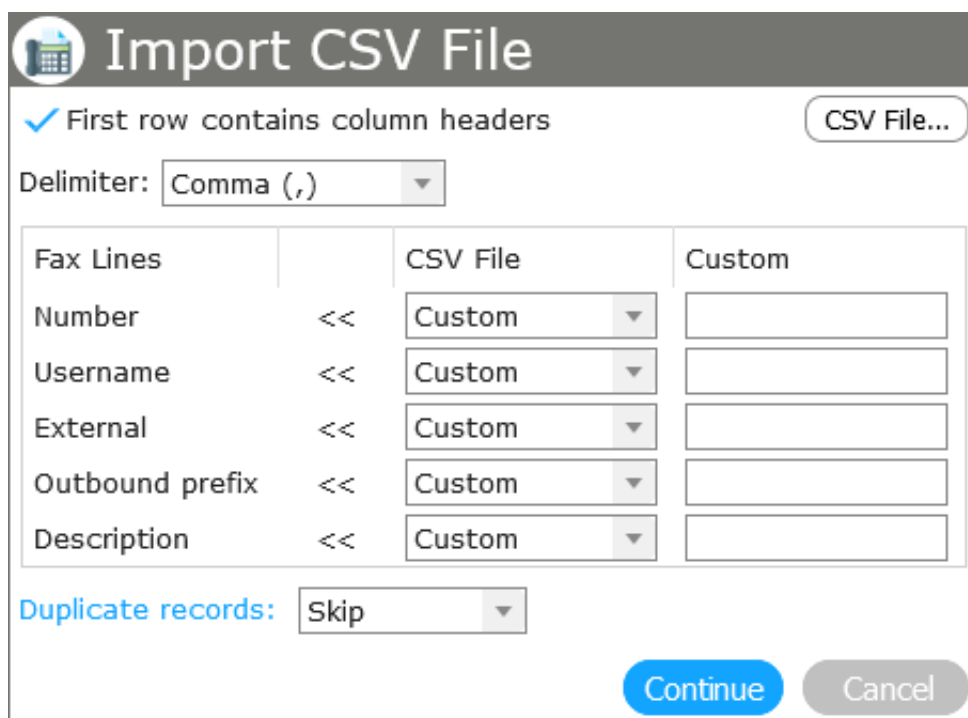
Import CSV File

✓ First row contains column headers

CSV File...

Delimiter: Comma (,)

| Fax Lines | | CSV File | Custom |
|---|---|---|---|
| Number | << | Custom | |
| Username | << | Custom | |
| External | << | Custom | |
| Outbound prefix | << | Custom | |
| Description | << | Custom | |

Duplicate records: Skip

Continue Cancel